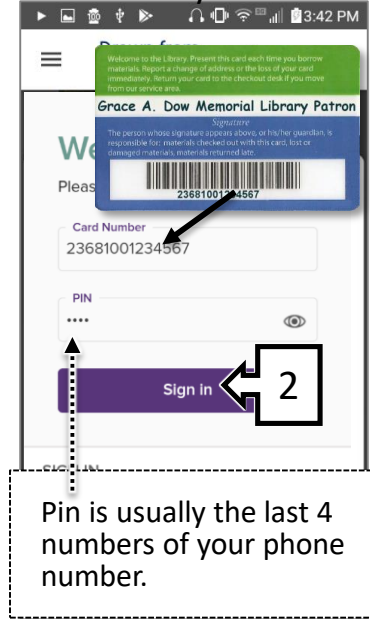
3:42 PM

Welcome to the Library. Present this card each time you borrow materials. Report a change of address or the loss of your card immediately. Return your card to the checkout desk if you move from our service area.

Grace A. Dow Memorial Library Patron

Signature

The person whose signature appears above, or his/her guardian, is responsible for: materials checked out with this card, lost or damaged materials, materials returned late.

23681001234567

We

Pleas

Card Number
23681001234567

PIN
••••

Sign in

2

SIGN IN

Pin is usually the last 4 numbers of your phone number.